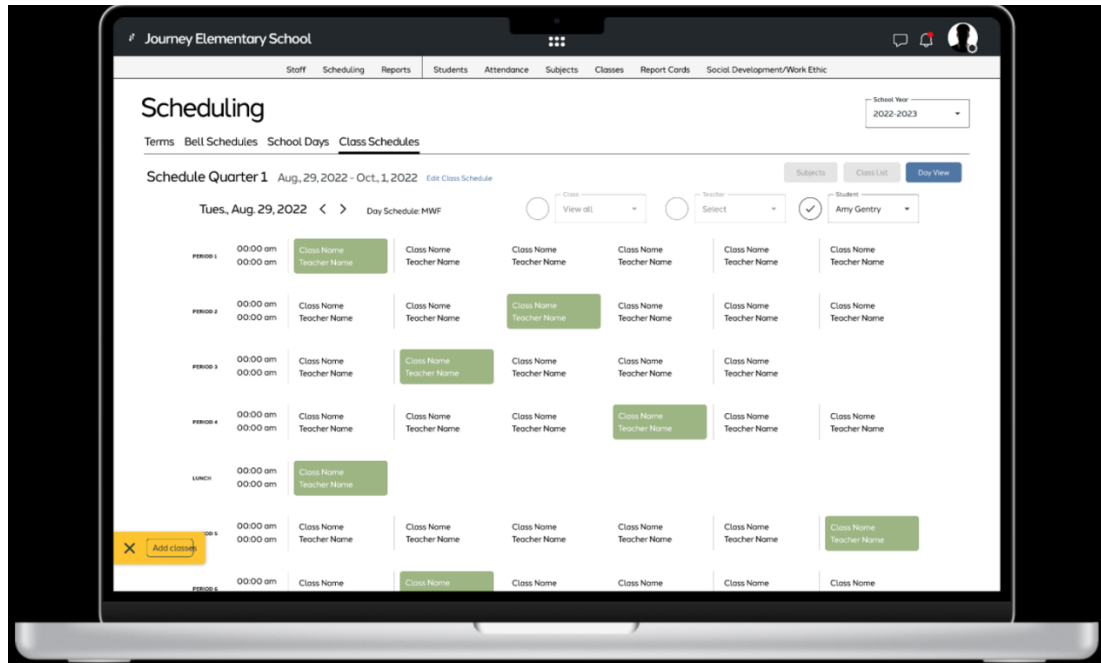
Journey Elementary School

Staff Scheduling Reports Students Attendance Subjects Classes Report Cards Social Development/Work Ethic

Scheduling

School Year
2022-2023

Terms Bell Schedules School Days Class Schedules

Schedule Quarter 1 Aug. 29, 2022 - Oct. 1, 2022 Edit Class Schedule

Subjects Class List Day View

Tues., Aug. 29, 2022 < > Day Schedule: MWF

Class
View all

Teacher
Select

Student
Amy Gentry

| | | | | | | | |
|---|---|---|---|---|---|---|---|
| PERIOD 1 | 00:00 am 00:00 am | Class Name Teacher Name | Class Name Teacher Name | Class Name Teacher Name | Class Name Teacher Name | Class Name Teacher Name | Class Name Teacher Name |
| PERIOD 2 | 00:00 am 00:00 am | Class Name Teacher Name | Class Name Teacher Name | Class Name Teacher Name | Class Name Teacher Name | Class Name Teacher Name | Class Name Teacher Name |
| PERIOD 3 | 00:00 am 00:00 am | Class Name Teacher Name | Class Name Teacher Name | Class Name Teacher Name | Class Name Teacher Name | Class Name Teacher Name | |
| PERIOD 4 | 00:00 am 00:00 am | Class Name Teacher Name | Class Name Teacher Name | Class Name Teacher Name | Class Name Teacher Name | Class Name Teacher Name | Class Name Teacher Name |
| LUNCH | 00:00 am 00:00 am | Class Name Teacher Name | | | | | |
| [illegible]OD 5 | 00:00 am 00:00 am | Class Name Teacher Name | Class Name Teacher Name | Class Name Teacher Name | Class Name Teacher Name | Class Name Teacher Name | Class Name Teacher Name |
| PERIOD 6 | 00:00 am | Class Name | Class Name | Class Name | Class Name | Class Name | Class Name |

Add classes